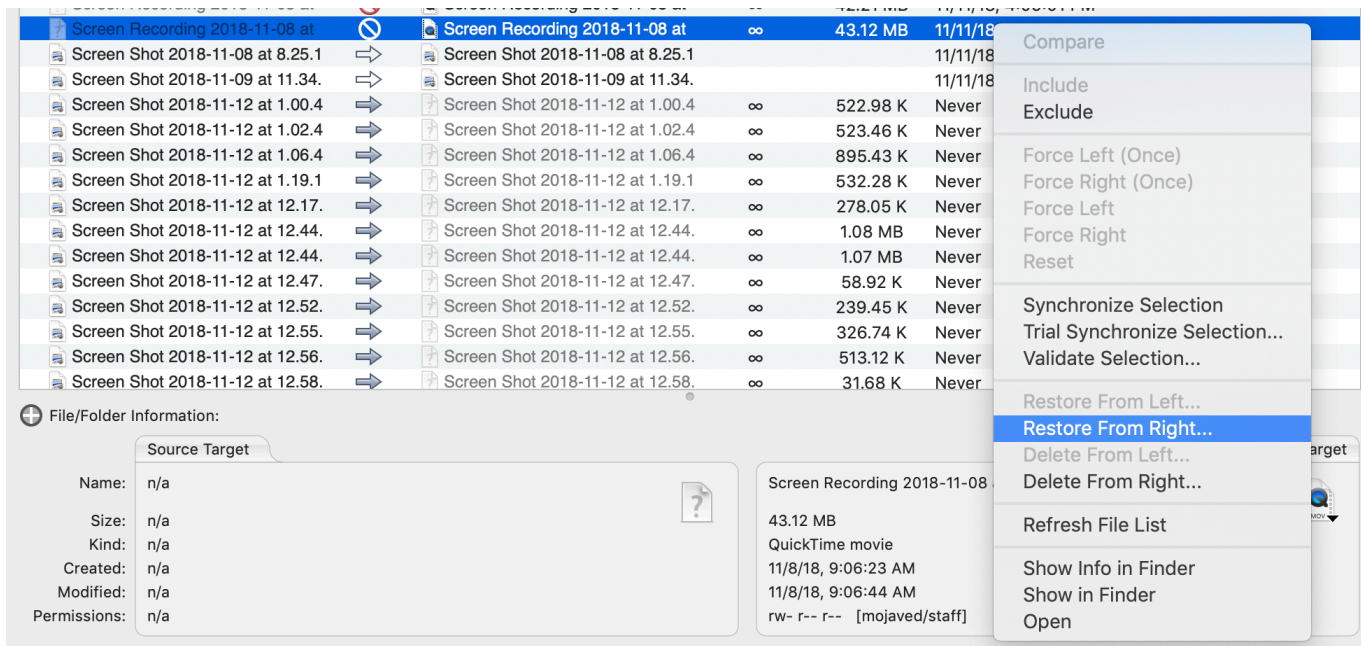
| | | | | | |
|---|---|---|---|---|---|
| Screen Recording 2018-11-08 at | Screen Recording 2018-11-08 at | ∞ | 43.12 MB | 11/11/18 |
| Screen Shot 2018-11-08 at 8.25.1 | Screen Shot 2018-11-08 at 8.25.1 | | | 11/11/18 |
| Screen Shot 2018-11-09 at 11.34. | Screen Shot 2018-11-09 at 11.34. | | | 11/11/18 |
| Screen Shot 2018-11-12 at 1.00.4 | Screen Shot 2018-11-12 at 1.00.4 | ∞ | 522.98 K | Never |
| Screen Shot 2018-11-12 at 1.02.4 | Screen Shot 2018-11-12 at 1.02.4 | ∞ | 523.46 K | Never |
| Screen Shot 2018-11-12 at 1.06.4 | Screen Shot 2018-11-12 at 1.06.4 | ∞ | 895.43 K | Never |
| Screen Shot 2018-11-12 at 1.19.1 | Screen Shot 2018-11-12 at 1.19.1 | ∞ | 532.28 K | Never |
| Screen Shot 2018-11-12 at 12.17. | Screen Shot 2018-11-12 at 12.17. | ∞ | 278.05 K | Never |
| Screen Shot 2018-11-12 at 12.44. | Screen Shot 2018-11-12 at 12.44. | ∞ | 1.08 MB | Never |
| Screen Shot 2018-11-12 at 12.44. | Screen Shot 2018-11-12 at 12.44. | ∞ | 1.07 MB | Never |
| Screen Shot 2018-11-12 at 12.47. | Screen Shot 2018-11-12 at 12.47. | ∞ | 58.92 K | Never |
| Screen Shot 2018-11-12 at 12.52. | Screen Shot 2018-11-12 at 12.52. | ∞ | 239.45 K | Never |
| Screen Shot 2018-11-12 at 12.55. | Screen Shot 2018-11-12 at 12.55. | ∞ | 326.74 K | Never |
| Screen Shot 2018-11-12 at 12.56. | Screen Shot 2018-11-12 at 12.56. | ∞ | 513.12 K | Never |
| Screen Shot 2018-11-12 at 12.58. | Screen Shot 2018-11-12 at 12.58. | ∞ | 31.68 K | Never |

File/Folder Information:

Source Target

Name: n/a
Size: n/a
Kind: n/a
Created: n/a
Modified: n/a
Permissions: n/a

arget

Screen Recording 2018-11-08
43.12 MB
QuickTime movie
11/8/18, 9:06:23 AM
11/8/18, 9:06:44 AM
rw- r-- r-- [mojaved/staff]

Compare
Include
Exclude
Force Left (Once)
Force Right (Once)
Force Left
Force Right
Reset
Synchronize Selection
Trial Synchronize Selection...
Validate Selection...
Restore From Left...
Restore From Right...
Delete From Left...
Delete From Right...
Refresh File List
Show Info in Finder
Show in Finder
Open